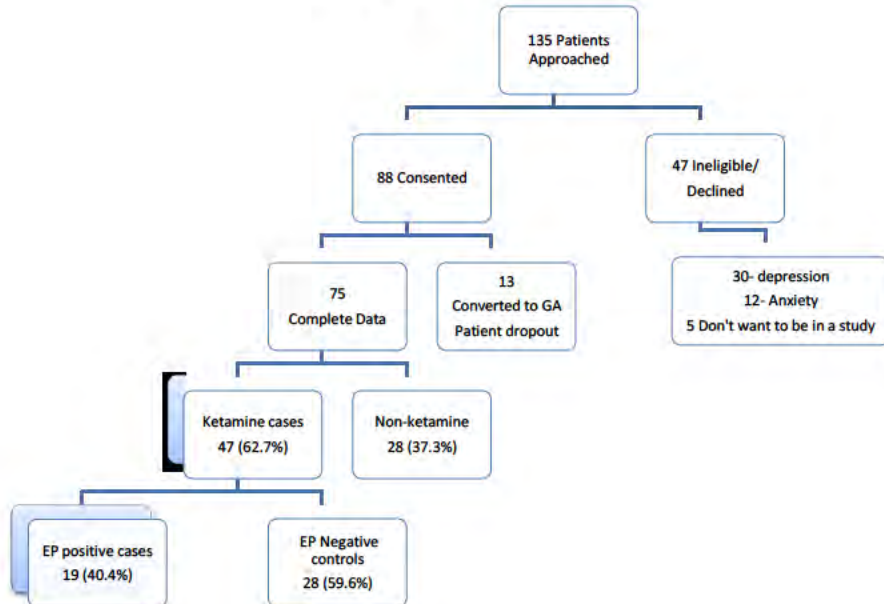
135 Patients Approached

88 Consented

47 Ineligible/ Declined

75 Complete Data

13 Converted to GA Patient dropout

30- depression
12- Anxiety
5 Don't want to be in a study

Ketamine cases 47 (62.7%)

Non-ketamine 28 (37.3%)

EP positive cases 19 (40.4%)

EP Negative controls 28 (59.6%)